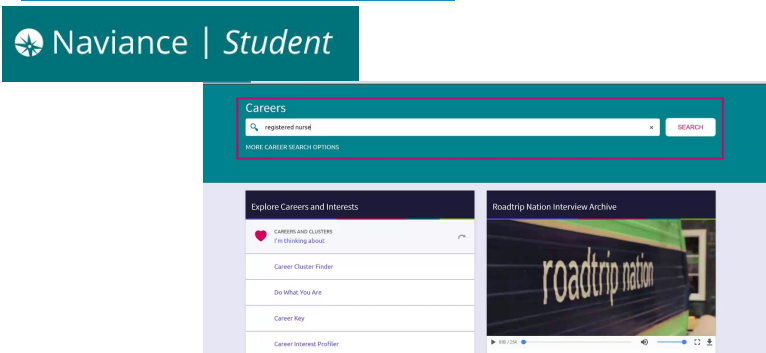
Naviance | Student

Careers

registered nurse

×

SEARCH

MORE CAREER SEARCH OPTIONS

Explore Careers and Interests

CAREERS AND CLUSTERS
I'm thinking about

Career Cluster Finder

Do What You Are

Career Key

Career Interest Profiler

Roadtrip Nation Interview Archive

roadtrip nation

0:00 / 2:06